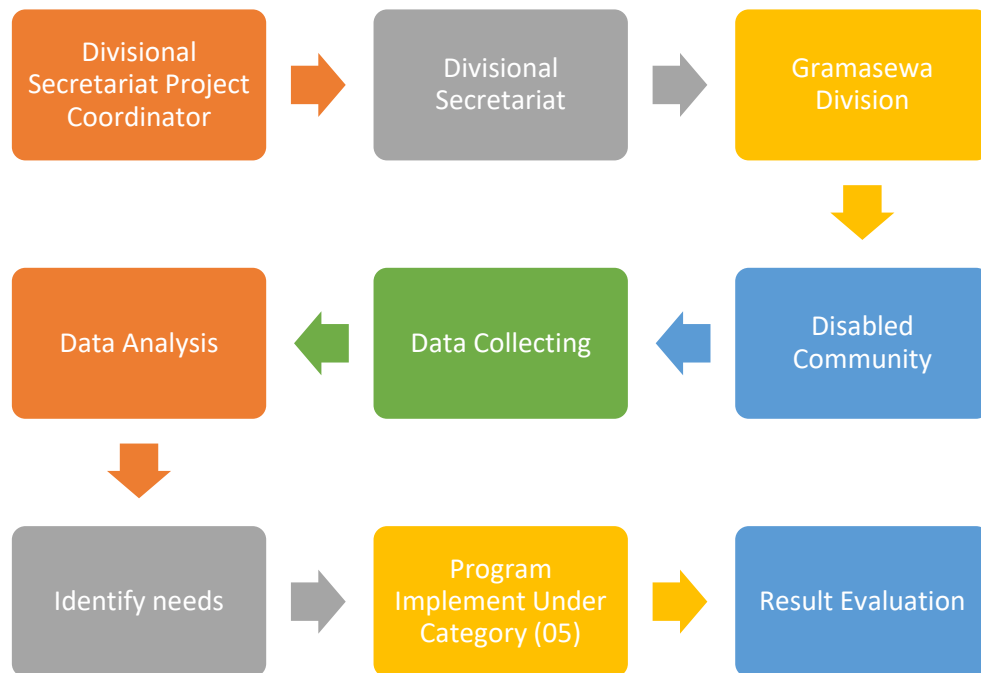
Divisional Secretariat Project Coordinator

Divisional Secretariat

Gramasewa Division

Disabled Community

Data Collecting

Data Analysis

Identify needs

Program Implement Under Category (05)

Result Evaluation